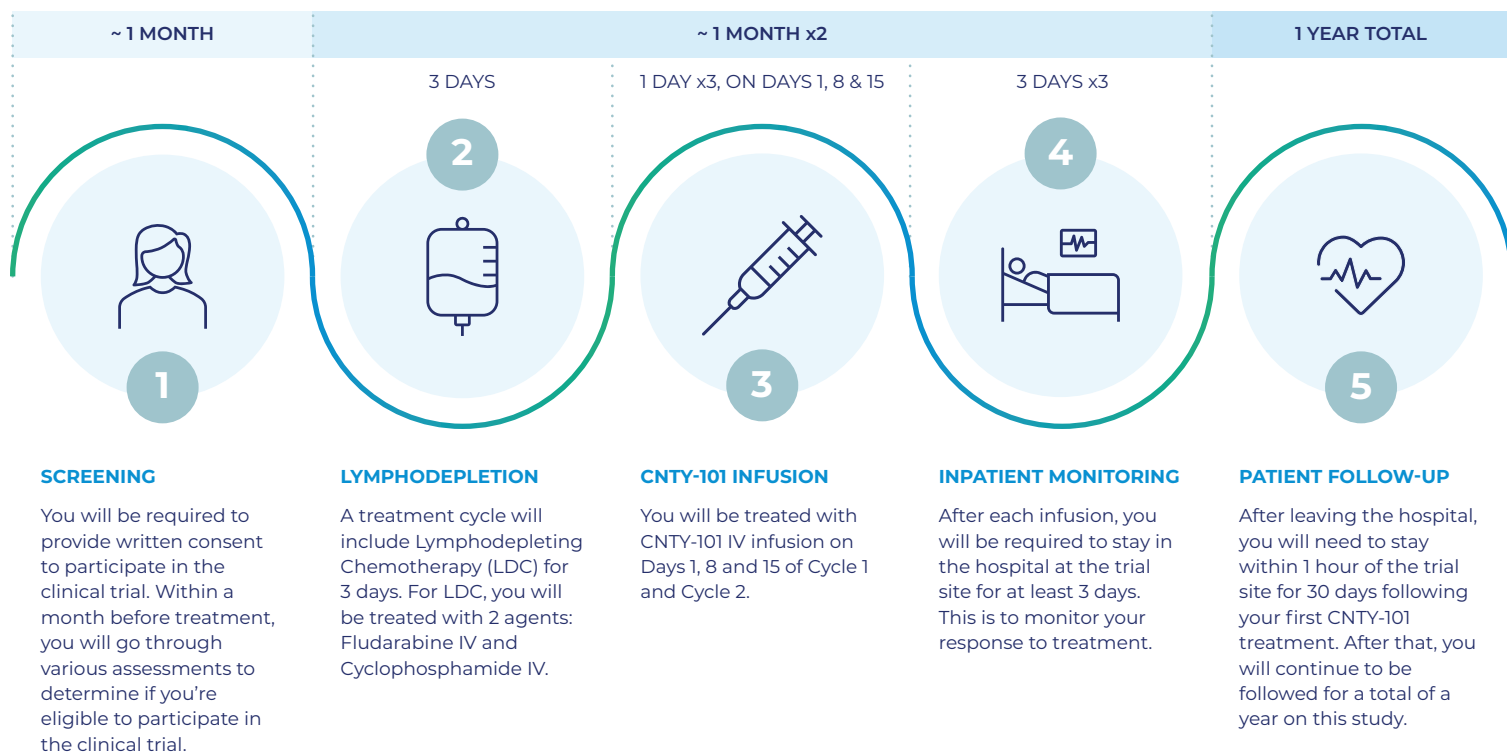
~ 1 MONTH

~ 1 MONTH x2

1 YEAR TOTAL

3 DAYS

1 DAY x3, ON DAYS 1, 8 & 15

3 DAYS x3

2

4

1

3

5

SCREENING

You will be required to provide written consent to participate in the clinical trial. Within a month before treatment, you will go through various assessments to determine if you're eligible to participate in the clinical trial.

LYMPHODEPLETION

A treatment cycle will include Lymphodepleting Chemotherapy (LDC) for 3 days. For LDC, you will be treated with 2 agents: Fludarabine IV and Cyclophosphamide IV.

CNTY-101 INFUSION

You will be treated with CNTY-101 IV infusion on Days 1, 8 and 15 of Cycle 1 and Cycle 2.

INPATIENT MONITORING

After each infusion, you will be required to stay in the hospital at the trial site for at least 3 days. This is to monitor your response to treatment.

PATIENT FOLLOW-UP

After leaving the hospital, you will need to stay within 1 hour of the trial site for 30 days following your first CNTY-101 treatment. After that, you will continue to be followed for a total of a year on this study.